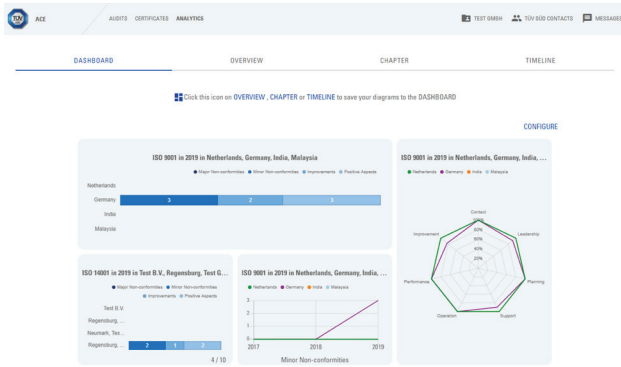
TÜV ACE AUDITS CERTIFICATES ANALYTICS TEST GMBH TÜV SÜD CONTACTS MESSAGES

DASHBOARD OVERVIEW CHAPTER TIMELINE

Click this icon on OVERVIEW , CHAPTER or TIMELINE to save your diagrams to the DASHBOARD

CONFIGURE

ISO 9001 in 2019 in Netherlands, Germany, India, Malaysia

Major Non-conformities Minor Non-conformities Improvements Positive Aspects

Netherlands
Germany 3 2 5
India
Malaysia

ISO 9001 in 2019 in Netherlands, Germany, India, ...

Netherlands Germany India Malaysia

Context
Leadership
Planning
Support
Operation
Performance
Improvement
80%
60%
40%
20%

ISO 14001 in 2019 in Test B.V., Regensburg, Test G...

Major Non-conformities Minor Non-conformities Improvements Positive Aspects

Test B.V.
Regensburg, ...
Neumarkt, Tes...
Regensburg, ... 2 1 2

4 / 10

ISO 9001 in 2019 in Netherlands, Germany, India, ...

Netherlands Germany India Malaysia

3
2
1
0
2017 2018 2019
Minor Non-conformities